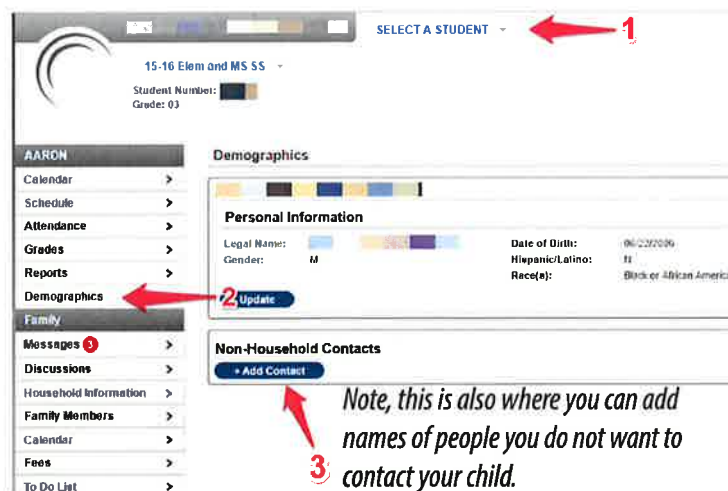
SELECT A STUDENT

1

15-16 Elem and MS SS

Student Number:
Grade: 03

AARON
Calendar
Schedule
Attendance
Grades
Reports
Demographics

Family
Messages 3
Discussions
Household Information
Family Members
Calendar
Fees
To Do List

Demographics

Personal Information

Legal Name:
Gender: M

Date of Birth: 06/22/2006
Hispanic/Latino: N
Race(s): Black or African America

2 Update

Non-Household Contacts
+ Add Contact

3 Note, this is also where you can add names of people you do not want to contact your child.